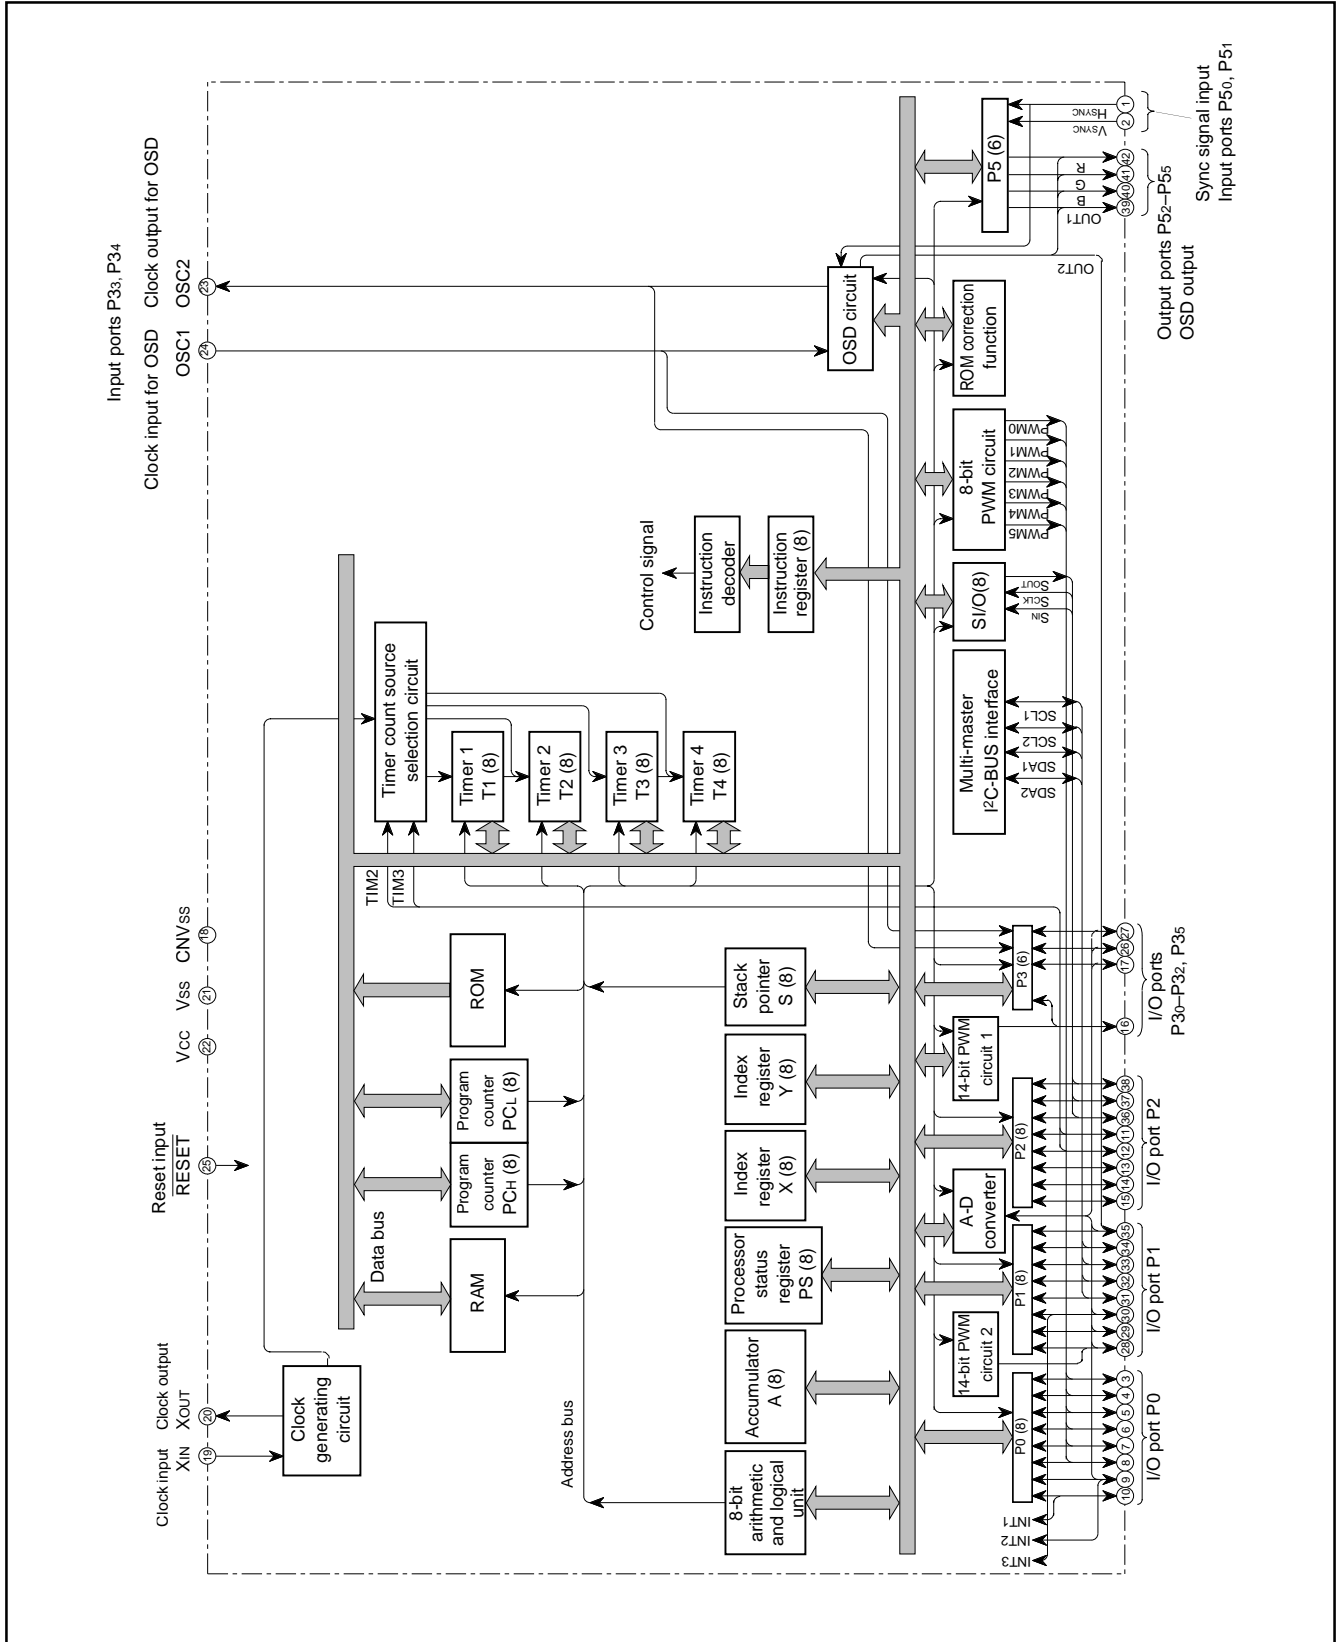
Input ports P3$_3$, P3$_4$

Clock input for OSD OSC1

Clock output for OSD OSC2

24 23

Reset input $\overline{RESET}$ 25

Vcc 22 Vss 21 CNVss 18

Clock input XIN 19

Clock output XOUT 20

Clock generating circuit

Data bus

RAM

Program counter PCH (8)

Program counter PCL (8)

ROM

TIM2

TIM3

Timer count source selection circuit

Timer 1 T1 (8)

Timer 2 T2 (8)

Timer 3 T3 (8)

Timer 4 T4 (8)

Control signal

Instruction decoder

Instruction register (8)

OSD circuit

Address bus

8-bit arithmetic and logical unit

Accumulator A (8)

Processor status register PS (8)

Index register X (8)

Index register Y (8)

Stack pointer S (8)

14-bit PWM circuit 2

A-D converter

14-bit PWM circuit 1

Multi-master I$^2$C-BUS interface

SI/O(8)

8-bit PWM circuit

ROM correction function

P5 (6)

P0 (8)

P1 (8)

P2 (8)

P3 (6)

INT1 INT2 INT3

SDA2 SDA1 SCL2 SCL1

SIN SCLK SOUT

PWM5 PWM4 PWM3 PWM2 PWM1 PWM0

OUT2 OUT1 B G R

VSYNC HSYNC

2 1

39 40 41 42

Sync signal input Input ports P5$_0$, P5$_1$

Output ports P5$_2$–P5$_5$ OSD output

10 9 8 7 6 5 4 3

I/O port P0

28 29 30 31 32 33 34 35

I/O port P1

15 14 13 12 11 36 37 38

I/O port P2

16 17 26 27

I/O ports P3$_0$–P3$_2$, P3$_5$